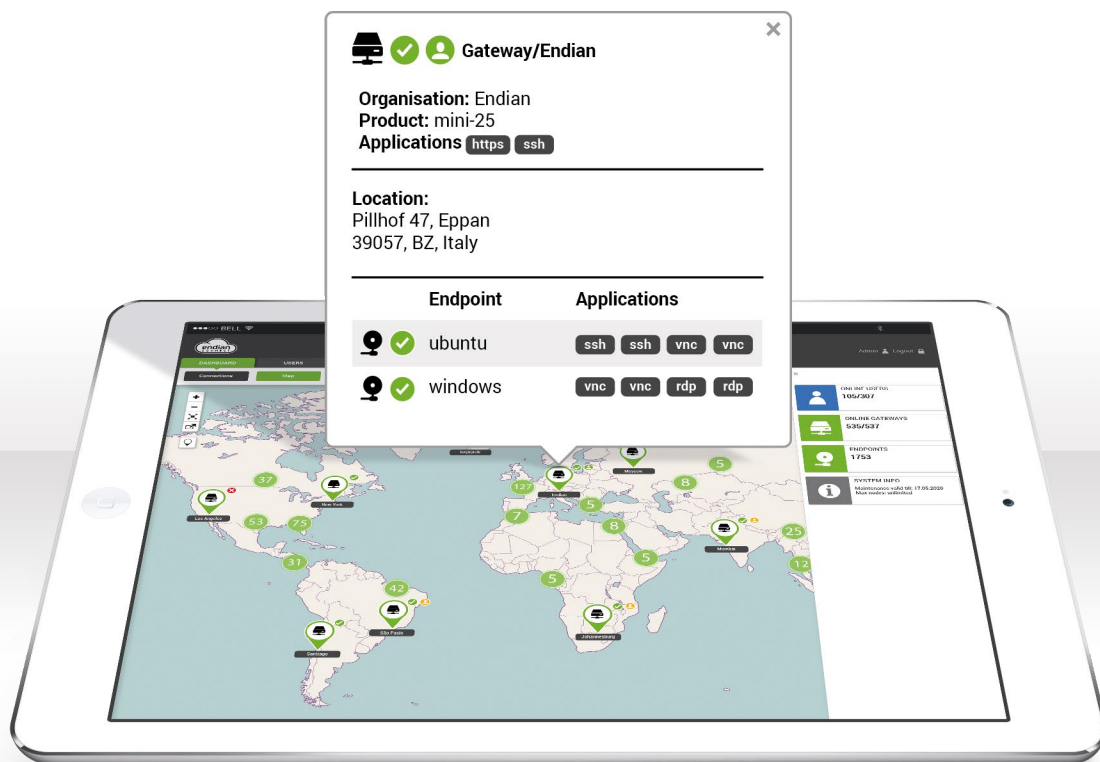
Gateway/Endian

Organisation: Endian
Product: mini-25
Applications https ssh

Location:
Pillhof 47, Eppan
39057, BZ, Italy

| | Endpoint | Applications |
|---|---|---|
| | ubuntu | ssh ssh vnc vnc |
| | windows | vnc vnc rdp rdp |

BELL

endian

DASHBOARD USERS

Connections Map

Admin Logout

ONLINE USERS
105/307

ONLINE GATEWAYS
535/537

ENDPOINTS
1753

SYSTEM INFO
Maintenance valid till: 17.05.2020
Max nodes: unlimited

Reykjavik

Moscow

Endian

Los Angeles

New York

Mumbai

São Paulo

Santiago

Johannesburg

37 53 75 31 42 127 5 7 8 5 8 5 5 25 12